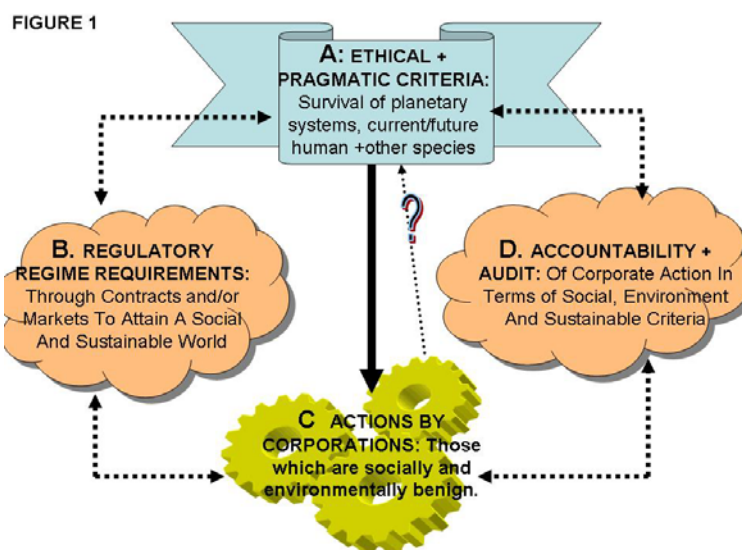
FIGURE 1

A: ETHICAL + PRAGMATIC CRITERIA: Survival of planetary systems, current/future human +other species

?

B. REGULATORY REGIME REQUIREMENTS: Through Contracts and/or Markets To Attain A Social And Sustainable World

D. ACCOUNTABILITY + AUDIT: Of Corporate Action In Terms of Social, Environment And Sustainable Criteria

C ACTIONS BY CORPORATIONS: Those which are socially and environmentally benign.